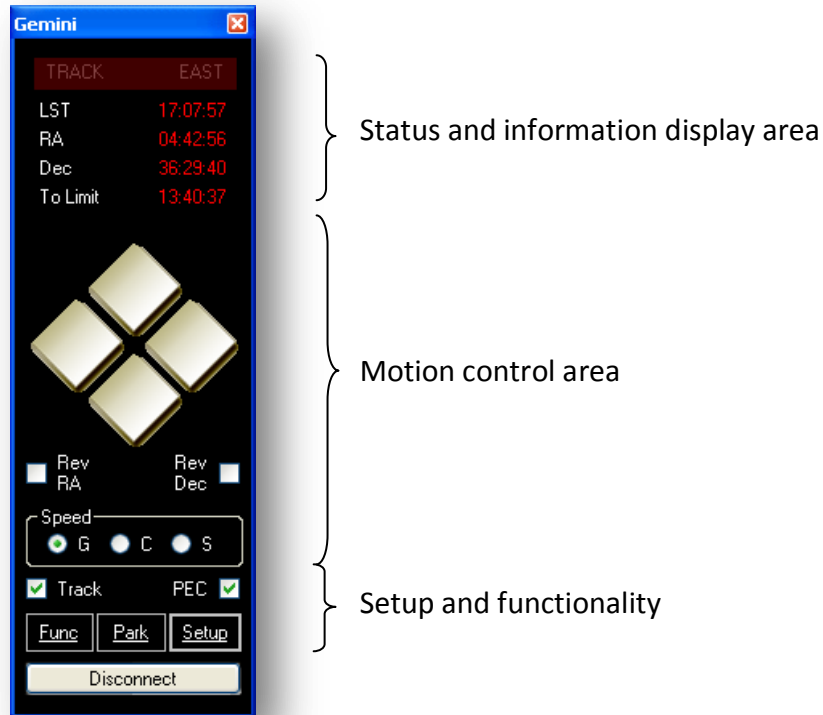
Gemini

TRACK EAST

LST 17:07:57
RA 04:42:56
Dec 36:29:40
To Limit 13:40:37

Status and information display area

Rev RA
Rev Dec

Speed
G C S

Motion control area

Track
PEC

Func Park Setup

Disconnect

Setup and functionality